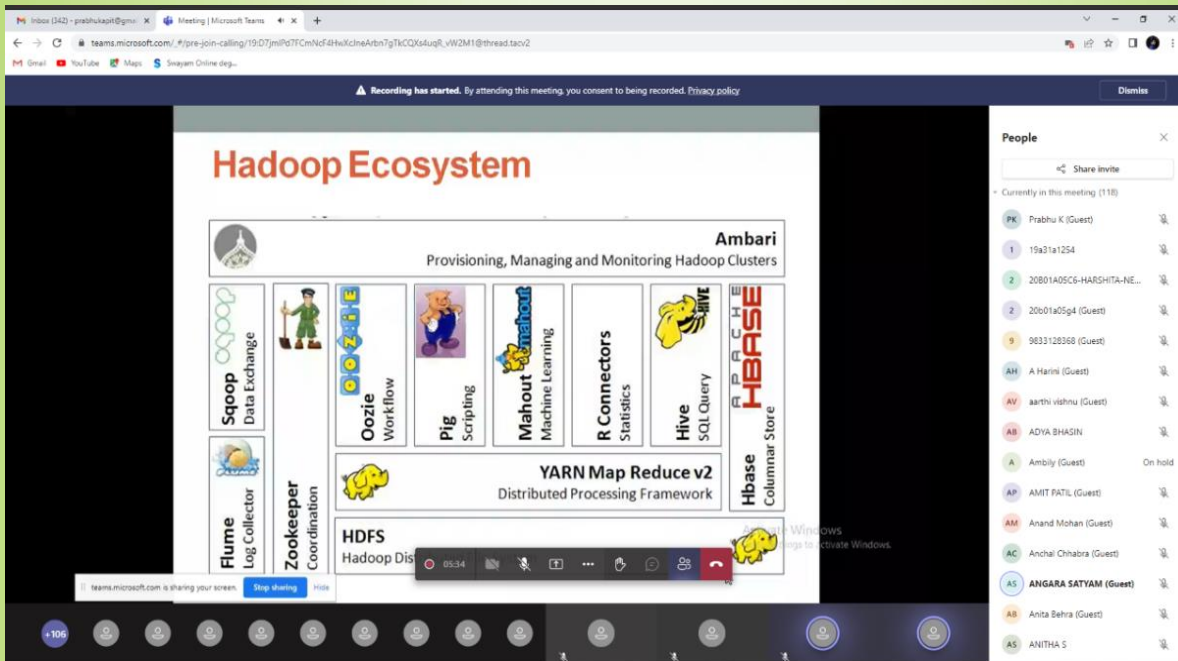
Inbox (342) - prabhukapil@gm ×
Meeting | Microsoft Teams ×
+

teams.microsoft.com/_#/pre-join-calling/19:D7jmlPd7FCmNcF4HwXclneArbn7gTkCQXs4uqR_vW2M1@thread.tacv2

Gmail YouTube Maps Swayam Online deg...

Recording has started. By attending this meeting, you consent to being recorded. Privacy policy
Dismiss

Hadoop Ecosystem

Ambari
Provisioning, Managing and Monitoring Hadoop Clusters

Sqoop
Data Exchange

Flume
Log Collector

Zookeeper
Coordination

OOZIE
Oozie
Workflow

Pig
Scripting

mahout
Mahout
Machine Learning

R Connectors
Statistics

HIVE
Hive
SQL Query

APACHE HBASE
Hbase
Columnar Store

YARN Map Reduce v2
Distributed Processing Framework

HDFS
Hadoop Dis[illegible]

Activate Windows
Go to Settings to activate Windows.

05:34

teams.microsoft.com is sharing your screen. Stop sharing Hide

People
Share invite
Currently in this meeting (118)
PK Prabhu K (Guest)
1 19a31a1254
2 20B01A05C6-HARSHITA-NE...
2 20b01a05g4 (Guest)
9 9833128368 (Guest)
AH A Harini (Guest)
AV aarthi vishnu (Guest)
AB ADYA BHASIN
A Ambily (Guest) On hold
AP AMIT PATIL (Guest)
AM Anand Mohan (Guest)
AC Anchal Chhabra (Guest)
AS ANGARA SATYAM (Guest)
AB Anita Behra (Guest)
AS ANITHA S

+106